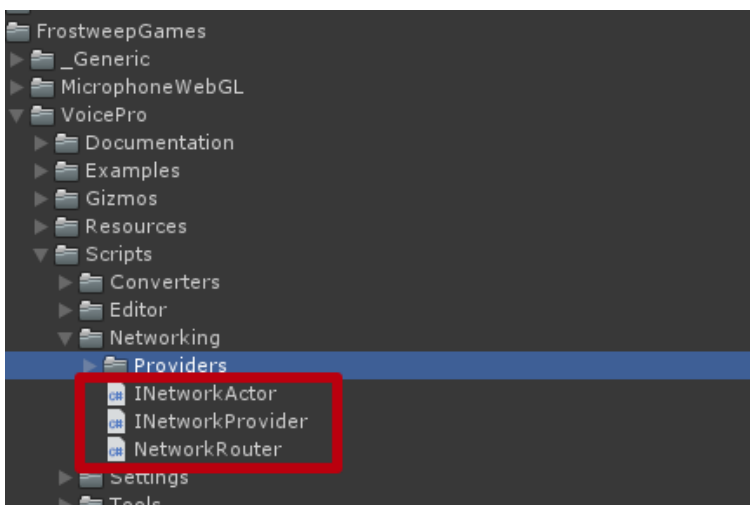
FrostweepGames
_Generic
MicrophoneWebGL
VoicePro
Documentation
Examples
Gizmos
Resources
Scripts
Converters
Editor
Networking
Providers
c# INetworkActor
c# INetworkProvider
c# NetworkRouter
Settings
Tools